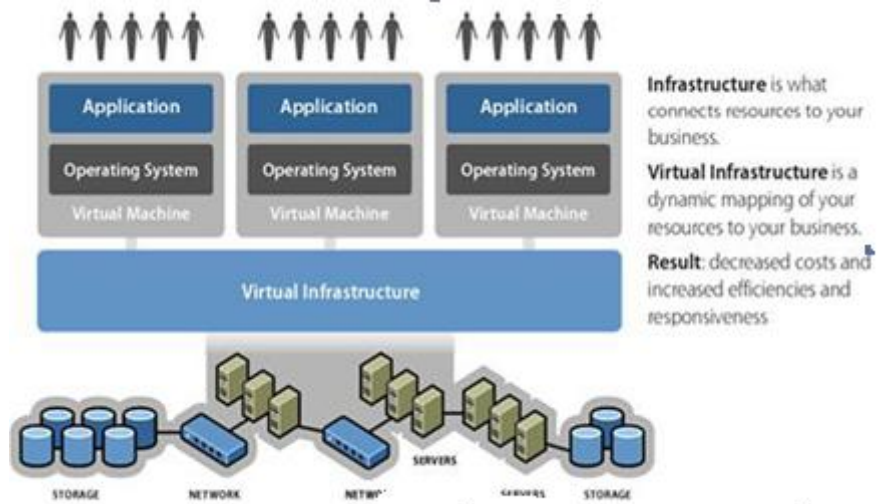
Application

Operating System

Virtual Machine

Application

Operating System

Virtual Machine

Application

Operating System

Virtual Machine

Virtual Infrastructure

Infrastructure is what connects resources to your business.

Virtual Infrastructure is a dynamic mapping of your resources to your business.

Result: decreased costs and increased efficiencies and responsiveness

SERVERS

STORAGE

NETWORK

NETW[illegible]

SERVERS

STORAGE